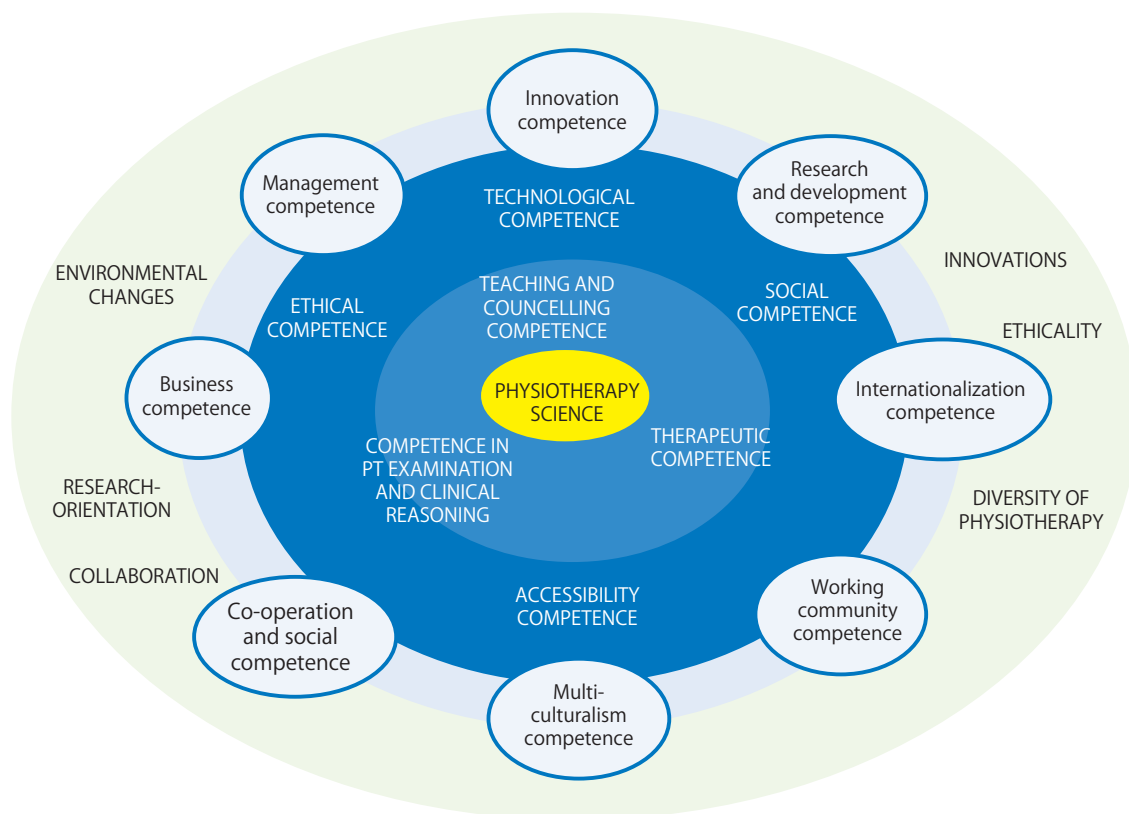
Innovation competence

Management competence

Research and development competence

TECHNOLOGICAL COMPETENCE

ENVIRONMENTAL CHANGES

INNOVATIONS

TEACHING AND COUNCELLING COMPETENCE

ETHICAL COMPETENCE

SOCIAL COMPETENCE

ETHICALITY

PHYSIOTHERAPY SCIENCE

Business competence

Internationalization competence

COMPETENCE IN PT EXAMINATION AND CLINICAL REASONING

THERAPEUTIC COMPETENCE

RESEARCH-ORIENTATION

DIVERSITY OF PHYSIOTHERAPY

COLLABORATION

ACCESSIBILITY COMPETENCE

Working community competence

Co-operation and social competence

Multi-culturalism competence